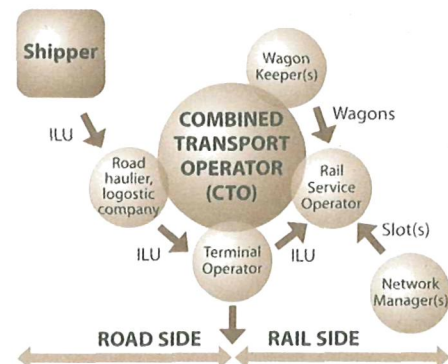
Shipper

Wagon Keeper(s)

ILU

COMBINED TRANSPORT OPERATOR (CTO)

Wagons

Road haulier, logostic company

Rail Service Operator

ILU

Terminal Operator

ILU

Slot(s)

Network Manager(s)

ROAD SIDE

RAIL SIDE